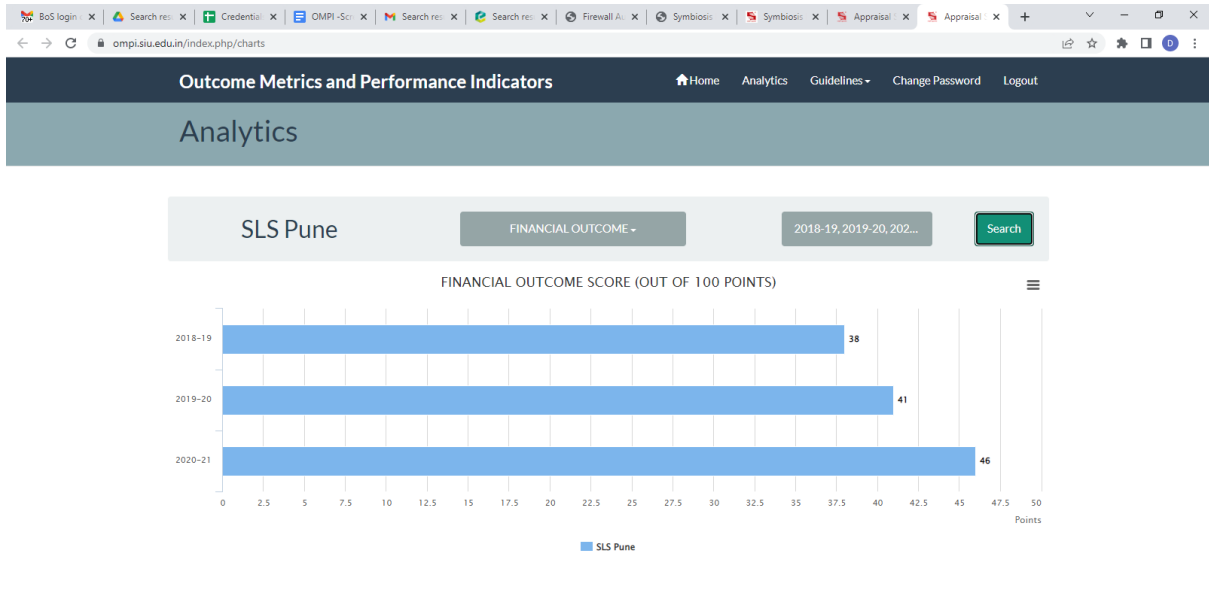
BoS login | Search res | Credenti | OMPI -Sc | Search res | Search res | Firewall A | Symbiosis | Symbiosis | Appraisal | Appraisal

ompi.siu.edu.in/index.php/charts

D

Outcome Metrics and Performance Indicators

Home Analytics Guidelines Change Password Logout

Analytics

SLS Pune

FINANCIAL OUTCOME

2018-19, 2019-20, 202...

Search

FINANCIAL OUTCOME SCORE (OUT OF 100 POINTS)

| | |
|---|---|
| 2018-19 | 38 |
| 2019-20 | 41 |
| 2020-21 | 46 |

0 2.5 5 7.5 10 12.5 15 17.5 20 22.5 25 27.5 30 32.5 35 37.5 40 42.5 45 47.5 50

Points

SLS Pune